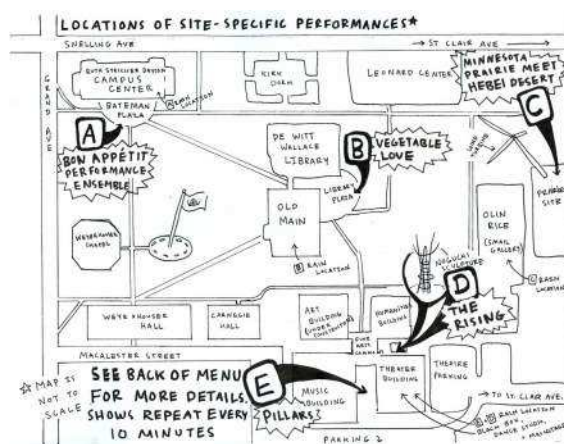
LOCATIONS OF SITE-SPECIFIC PERFORMANCES★

SNELLING AVE

→ ST CLAIR AVE

GRAND AVE

RUTH STRICKER DAYTON CAMPUS CENTER

KIRK DORM

LEONARD CENTER

MINNESOTA PRAIRIE MEET HEBEI DESERT

BATEMAN PLAZA

Ⓐ RAIN LOCATION

A

BON APPÉTIT PERFORMANCE ENSEMBLE

DE WITT WALLACE LIBRARY

B

VEGETABLE LOVE

C

PRAIRIE SITE

WEYERHAEUSER CHAPEL

OLD MAIN

LIBRARY PLAZA

OLIN RICE (SMALL GALLERY)

Ⓑ RAIN LOCATION

NOGUCHI SCULPTURE

Ⓒ RAIN LOCATION

D

THE RISING

WEYERHAEUSER HALL

CARNEGIE HALL

ART BUILDING (UNDER CONSTRUCTION)

HUMANITIES BUILDING

MACALESTER STREET

☆ MAP IS NOT TO SCALE

SEE BACK OF MENU FOR MORE DETAILS. SHOWS REPEAT EVERY 10 MINUTES

E

PILLARS

MUSIC BUILDING

THEATER BUILDING

THEATRE PARKING

→ TO ST. CLAIR AVE.

Ⓓ Ⓔ RAIN LOCATION BLACK BOX, DANCE STUDIO, + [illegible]

PARKING 2